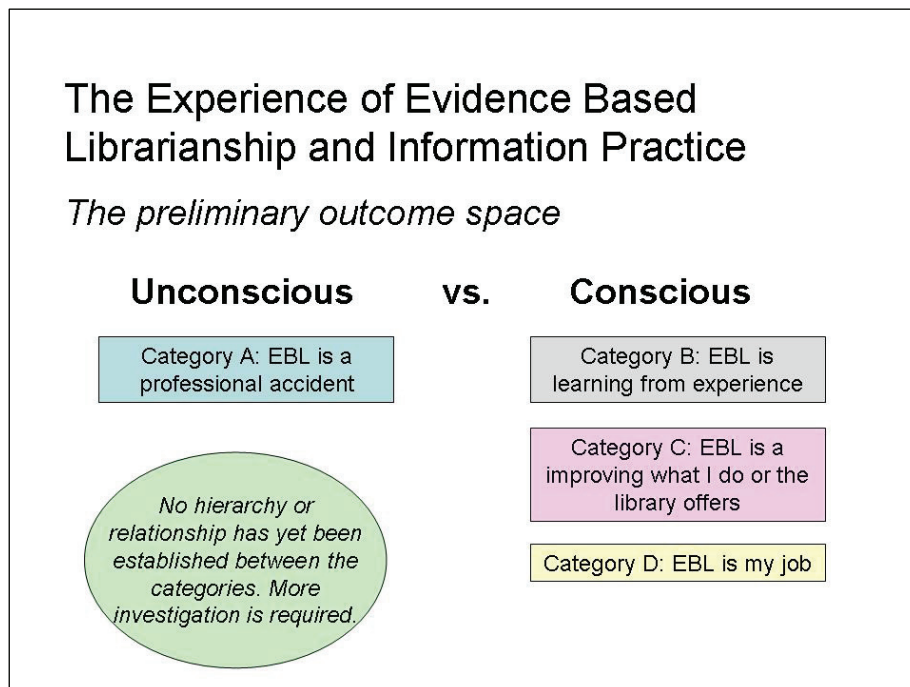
The Experience of Evidence Based Librarianship and Information Practice

The preliminary outcome space

Unconscious vs. Conscious

Category A: EBL is a professional accident

Category B: EBL is learning from experience

Category C: EBL is a improving what I do or the library offers

Category D: EBL is my job

No hierarchy or relationship has yet been established between the categories. More investigation is required.